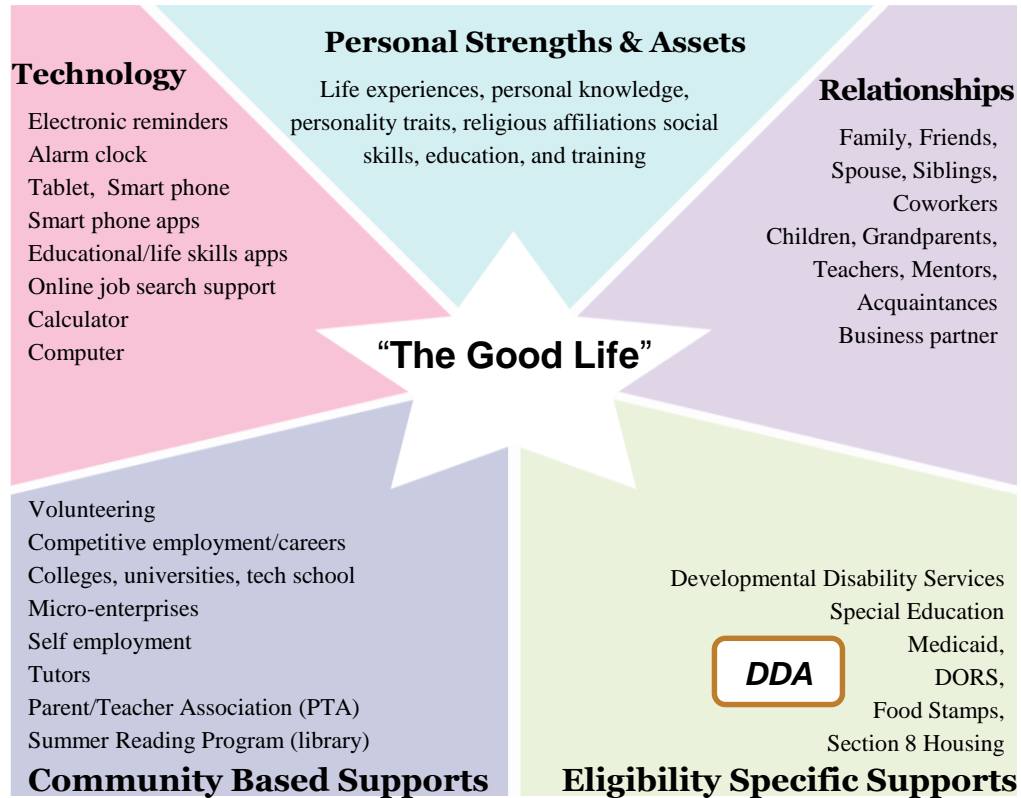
Personal Strengths & Assets

Life experiences, personal knowledge, personality traits, religious affiliations social skills, education, and training

Technology

Electronic reminders
Alarm clock
Tablet, Smart phone
Smart phone apps
Educational/life skills apps
Online job search support
Calculator
Computer

Relationships

Family, Friends,
Spouse, Siblings,
Coworkers
Children, Grandparents,
Teachers, Mentors,
Acquaintances
Business partner

"The Good Life"

Volunteering
Competitive employment/careers
Colleges, universities, tech school
Micro-enterprises
Self employment
Tutors
Parent/Teacher Association (PTA)
Summer Reading Program (library)

Community Based Supports

Developmental Disability Services
Special Education
Medicaid,
DORS,
Food Stamps,
Section 8 Housing

DDA

Eligibility Specific Supports